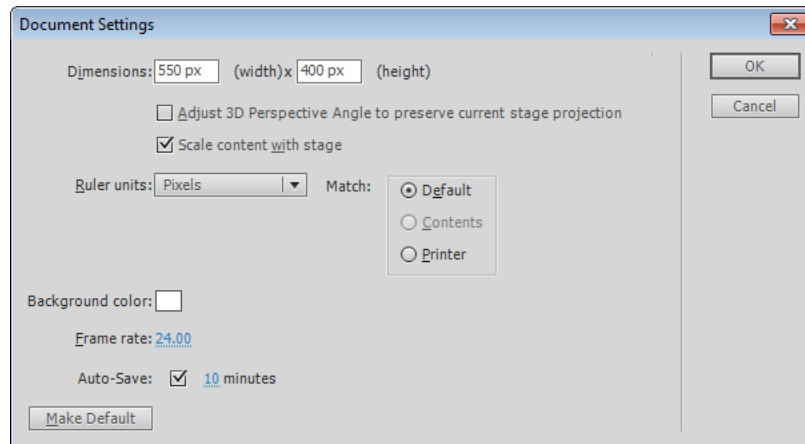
Document Settings

Dimensions: 550 px (width)x 400 px (height)

Adjust 3D Perspective Angle to preserve current stage projection

Scale content with stage

Ruler units: Pixels Match:

Default

Contents

Printer

Background color:

Frame rate: 24.00

Auto-Save: 10 minutes

Make Default

OK

Cancel